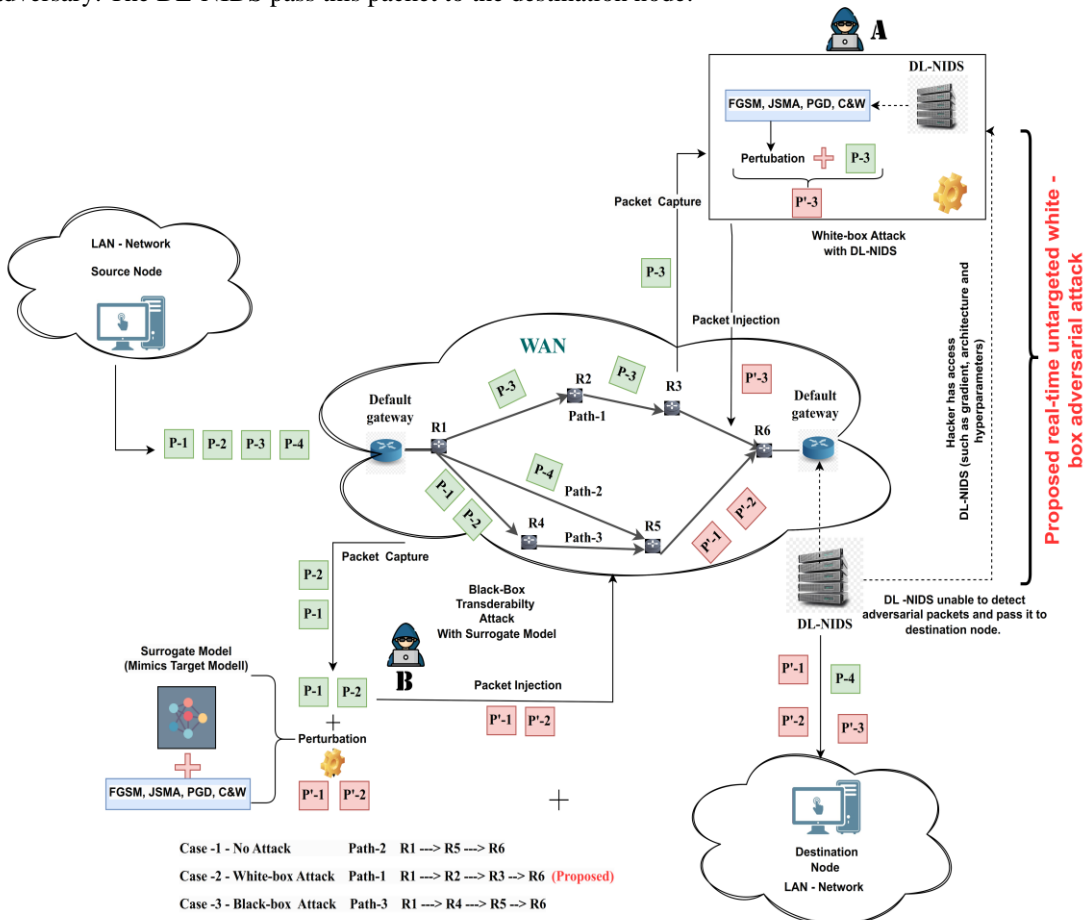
adversary. The DL-NIDS pass this packet to the destination node.

A

DL-NIDS

FGSM, JSMA, PGD, C&W

Pertubation P-3

P'-3

White-box Attack with DL-NIDS

Packet Capture

P-3

LAN - Network

Source Node

Packet Injection

WAN

P-3 R2 P-3 R3 P'-3

Default gateway R1 Path-1 R6 Default gateway

P-1 P-2 P-3 P-4

P-4 Path-2

P-1 P-2 R4 Path-3 R5 P'-1 P'-2

Hacker has access DL-NIDS (such as gradient, architecture and hyperparameters)

Proposed real-time untargeted white-box adversarial attack

Packet Capture

P-2

P-1

Black-Box Transderabilty Attack With Surrogate Model

DL -NIDS unable to detect adversarial packets and pass it to destination node.

DL-NIDS

Surrogate Model (Mimics Target Modell)

B

P-1 P-2

Packet Injection

P'-1 P'-2

P'-1 P-4

P'-2 P'-3

Perturbation

FGSM, JSMA, PGD, C&W

P'-1 P'-2

Destination Node

LAN - Network

Case -1 - No Attack Path-2 R1 ---> R5 ---> R6

Case -2 - White-box Attack Path-1 R1 ---> R2 ---> R3 --> R6 (Proposed)

Case -3 - Black-box Attack Path-3 R1 ---> R4 ---> R5 --> R6